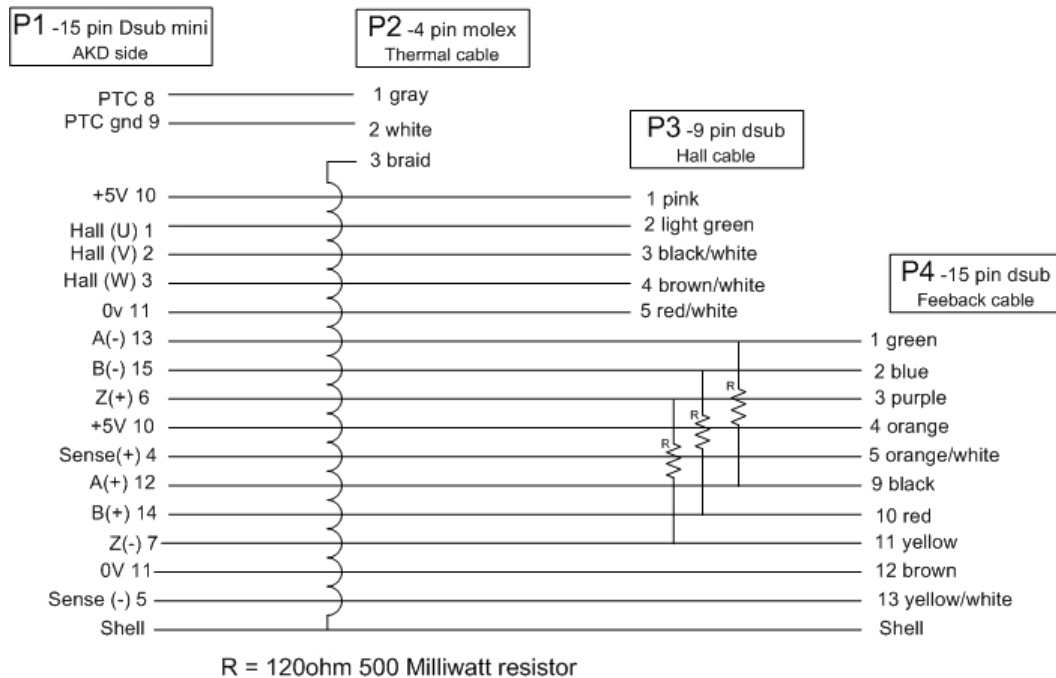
P1 -15 pin Dsub mini
AKD side

P2 -4 pin molex
Thermal cable

PTC 8
PTC gnd 9

1 gray
2 white
3 braid

P3 -9 pin dsub
Hall cable

+5V 10
Hall (U) 1
Hall (V) 2
Hall (W) 3
0v 11

1 pink
2 light green
3 black/white
4 brown/white
5 red/white

P4 -15 pin dsub
Feeback cable

A(-) 13
B(-) 15
Z(+) 6
+5V 10
Sense(+) 4
A(+) 12
B(+) 14
Z(-) 7
0V 11
Sense (-) 5
Shell

R
R
R

1 green
2 blue
3 purple
4 orange
5 orange/white
9 black
10 red
11 yellow
12 brown
13 yellow/white
Shell

R = 120ohm 500 Milliwatt resistor